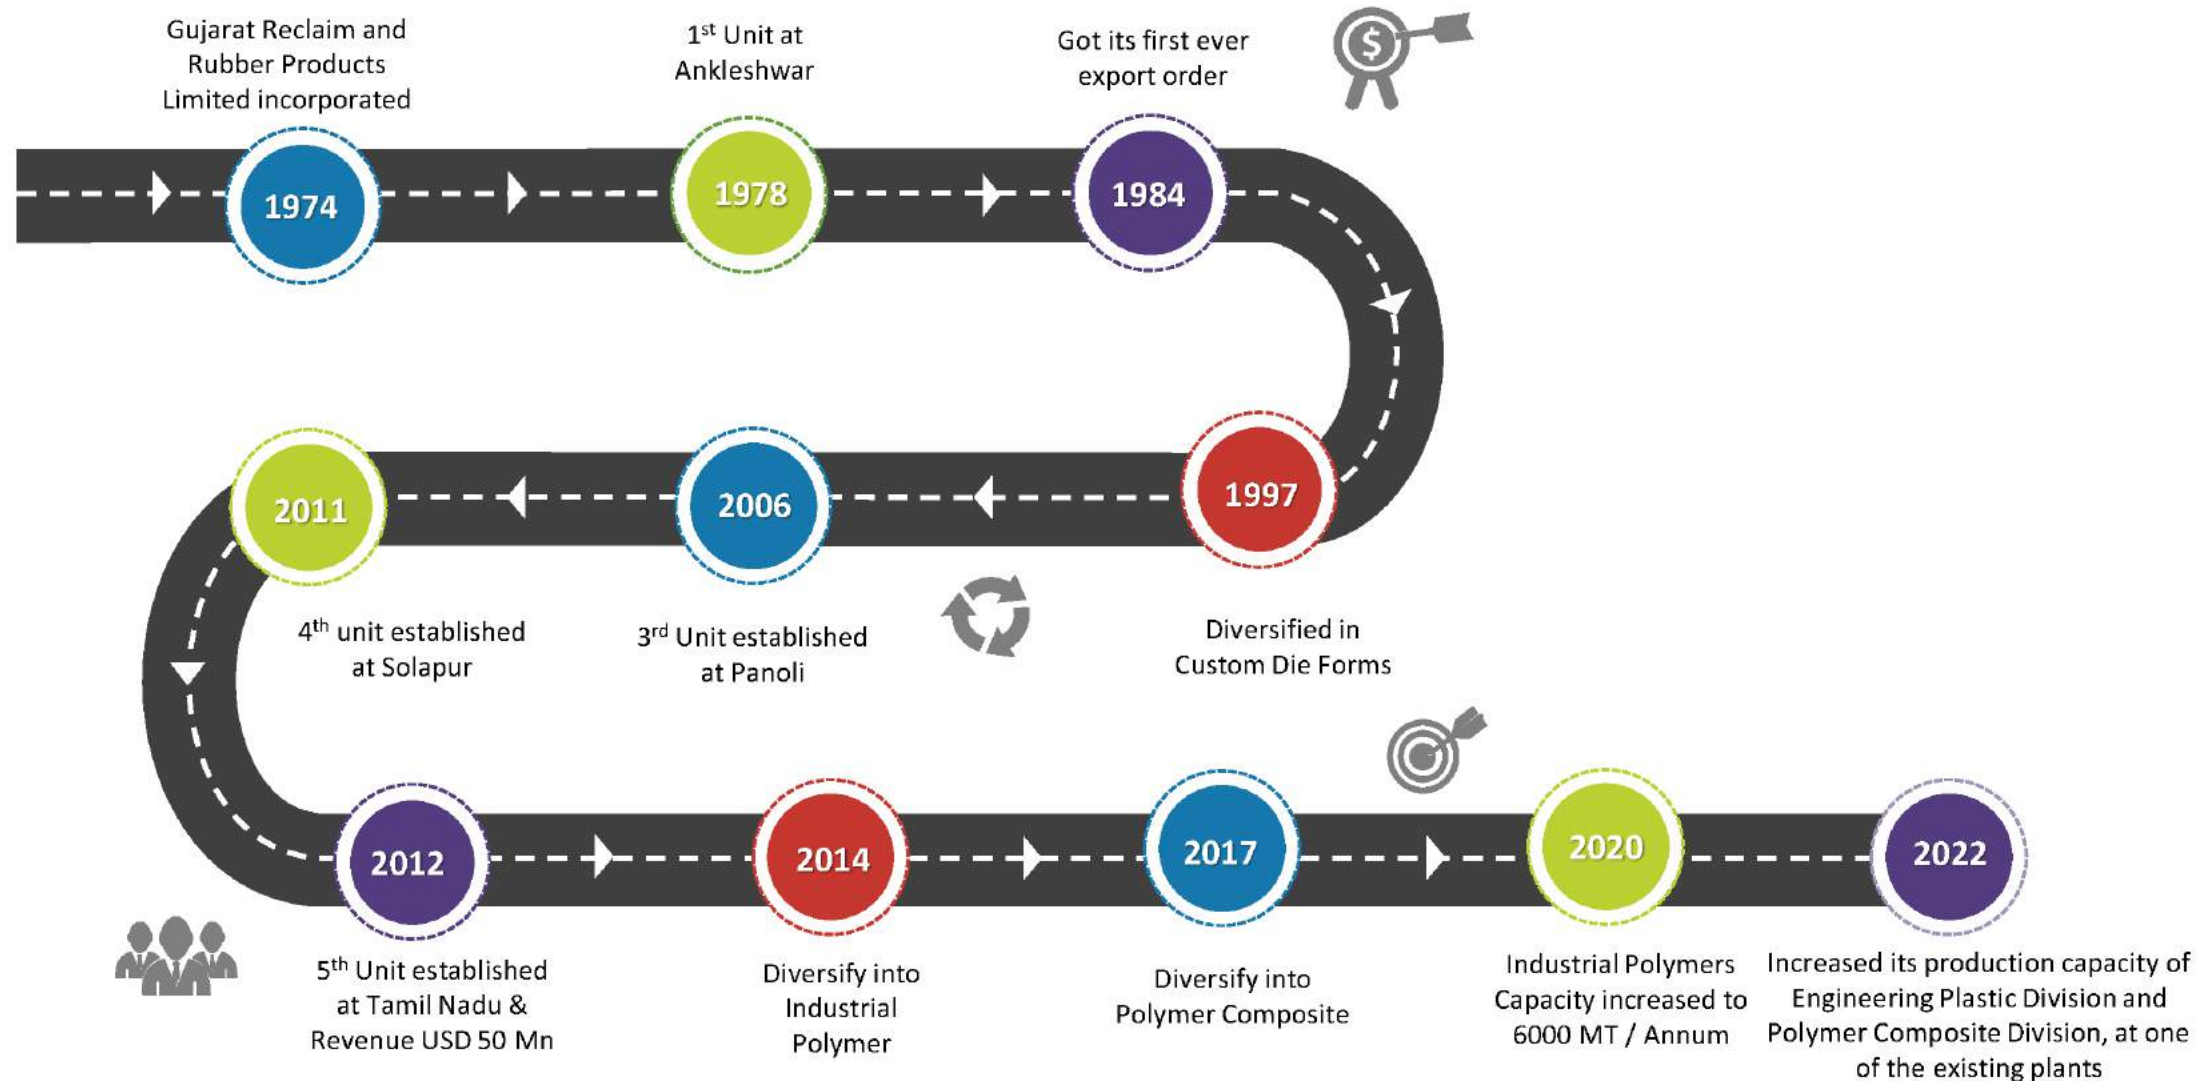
Gujarat Reclaim and Rubber Products Limited incorporated

1974

1$^{st}$ Unit at Ankleshwar

1978

Got its first ever export order

1984

1997

Diversified in Custom Die Forms

2006

3$^{rd}$ Unit established at Panoli

2011

4$^{th}$ unit established at Solapur

2012

5$^{th}$ Unit established at Tamil Nadu & Revenue USD 50 Mn

2014

Diversify into Industrial Polymer

2017

Diversify into Polymer Composite

2020

Industrial Polymers Capacity increased to 6000 MT / Annum

2022

Increased its production capacity of Engineering Plastic Division and Polymer Composite Division, at one of the existing plants